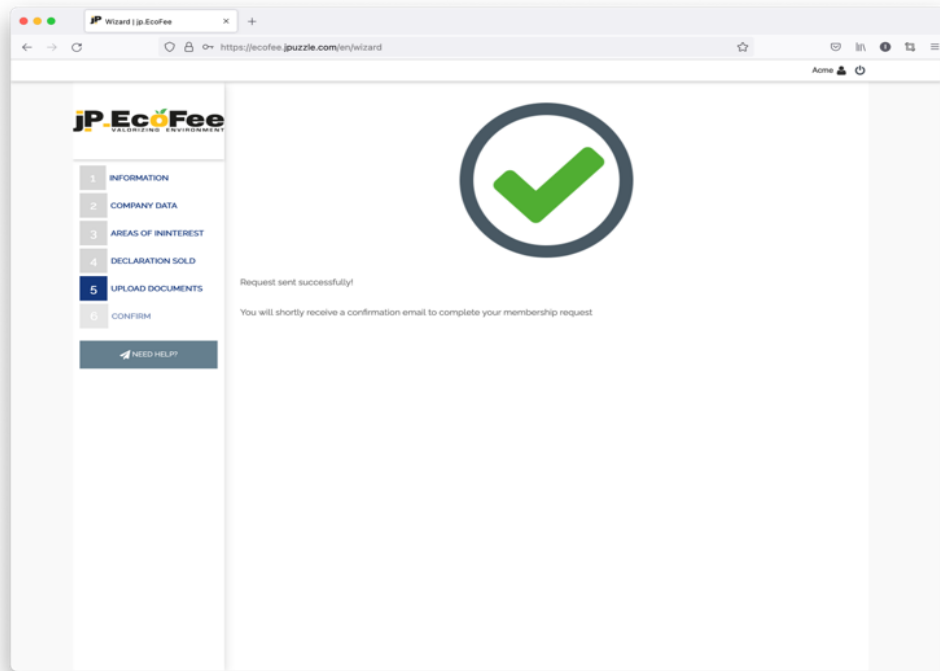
Wizard | jp.EcoFee

https://ecofee.jpuzzle.com/en/wizard

Acme

jP EcoFee
VALORIZING ENVIRONMENT

1 INFORMATION
2 COMPANY DATA
3 AREAS OF ININTEREST
4 DECLARATION SOLD
5 UPLOAD DOCUMENTS
6 CONFIRM

NEED HELP?

Request sent successfully!

You will shortly receive a confirmation email to complete your membership request